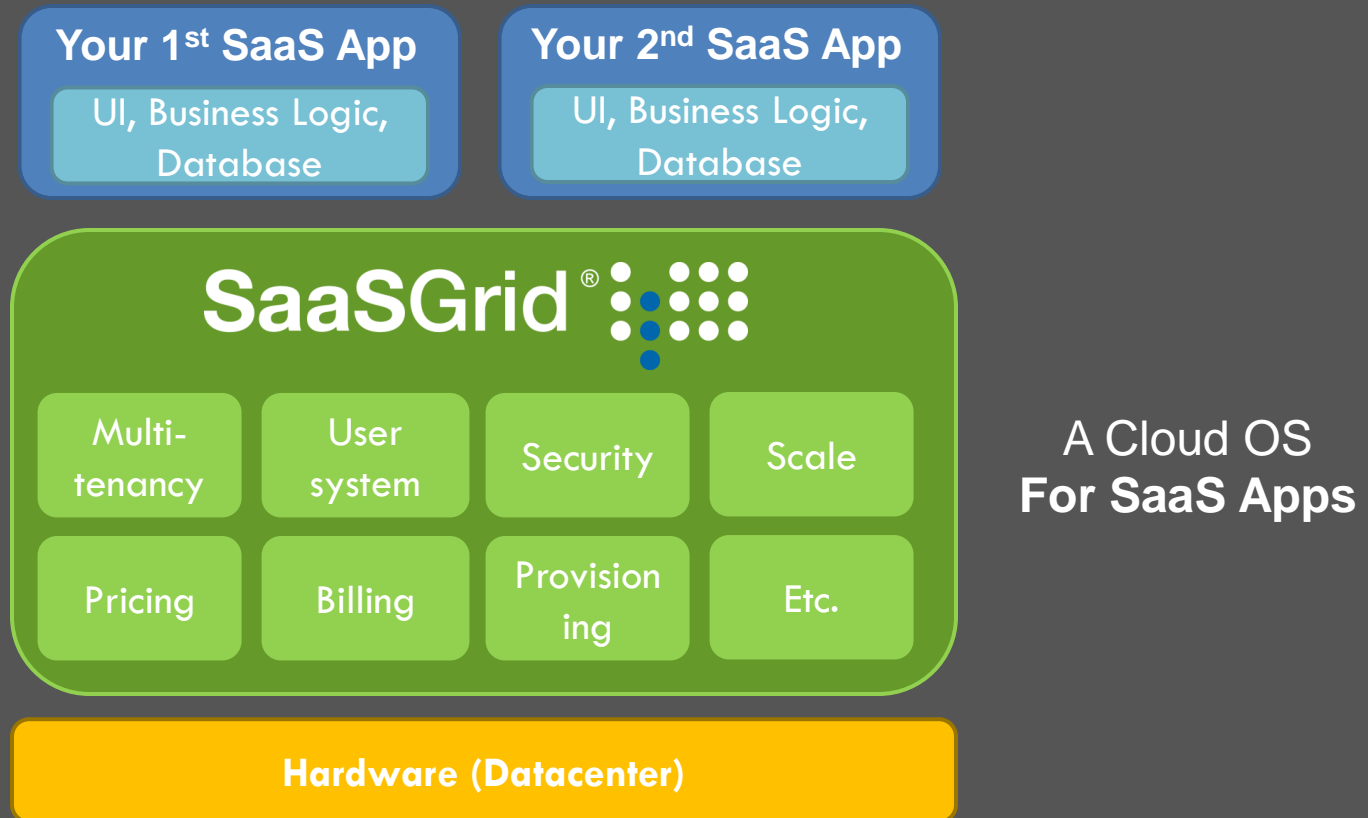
Your 1$^{st}$ SaaS App

UI, Business Logic, Database

Your 2$^{nd}$ SaaS App

UI, Business Logic, Database

SaaSGrid®

| Multi-tenancy | User system | Security | Scale |
|---|---|---|---|
| Pricing | Billing | Provision ing | Etc. |

A Cloud OS
For SaaS Apps

Hardware (Datacenter)